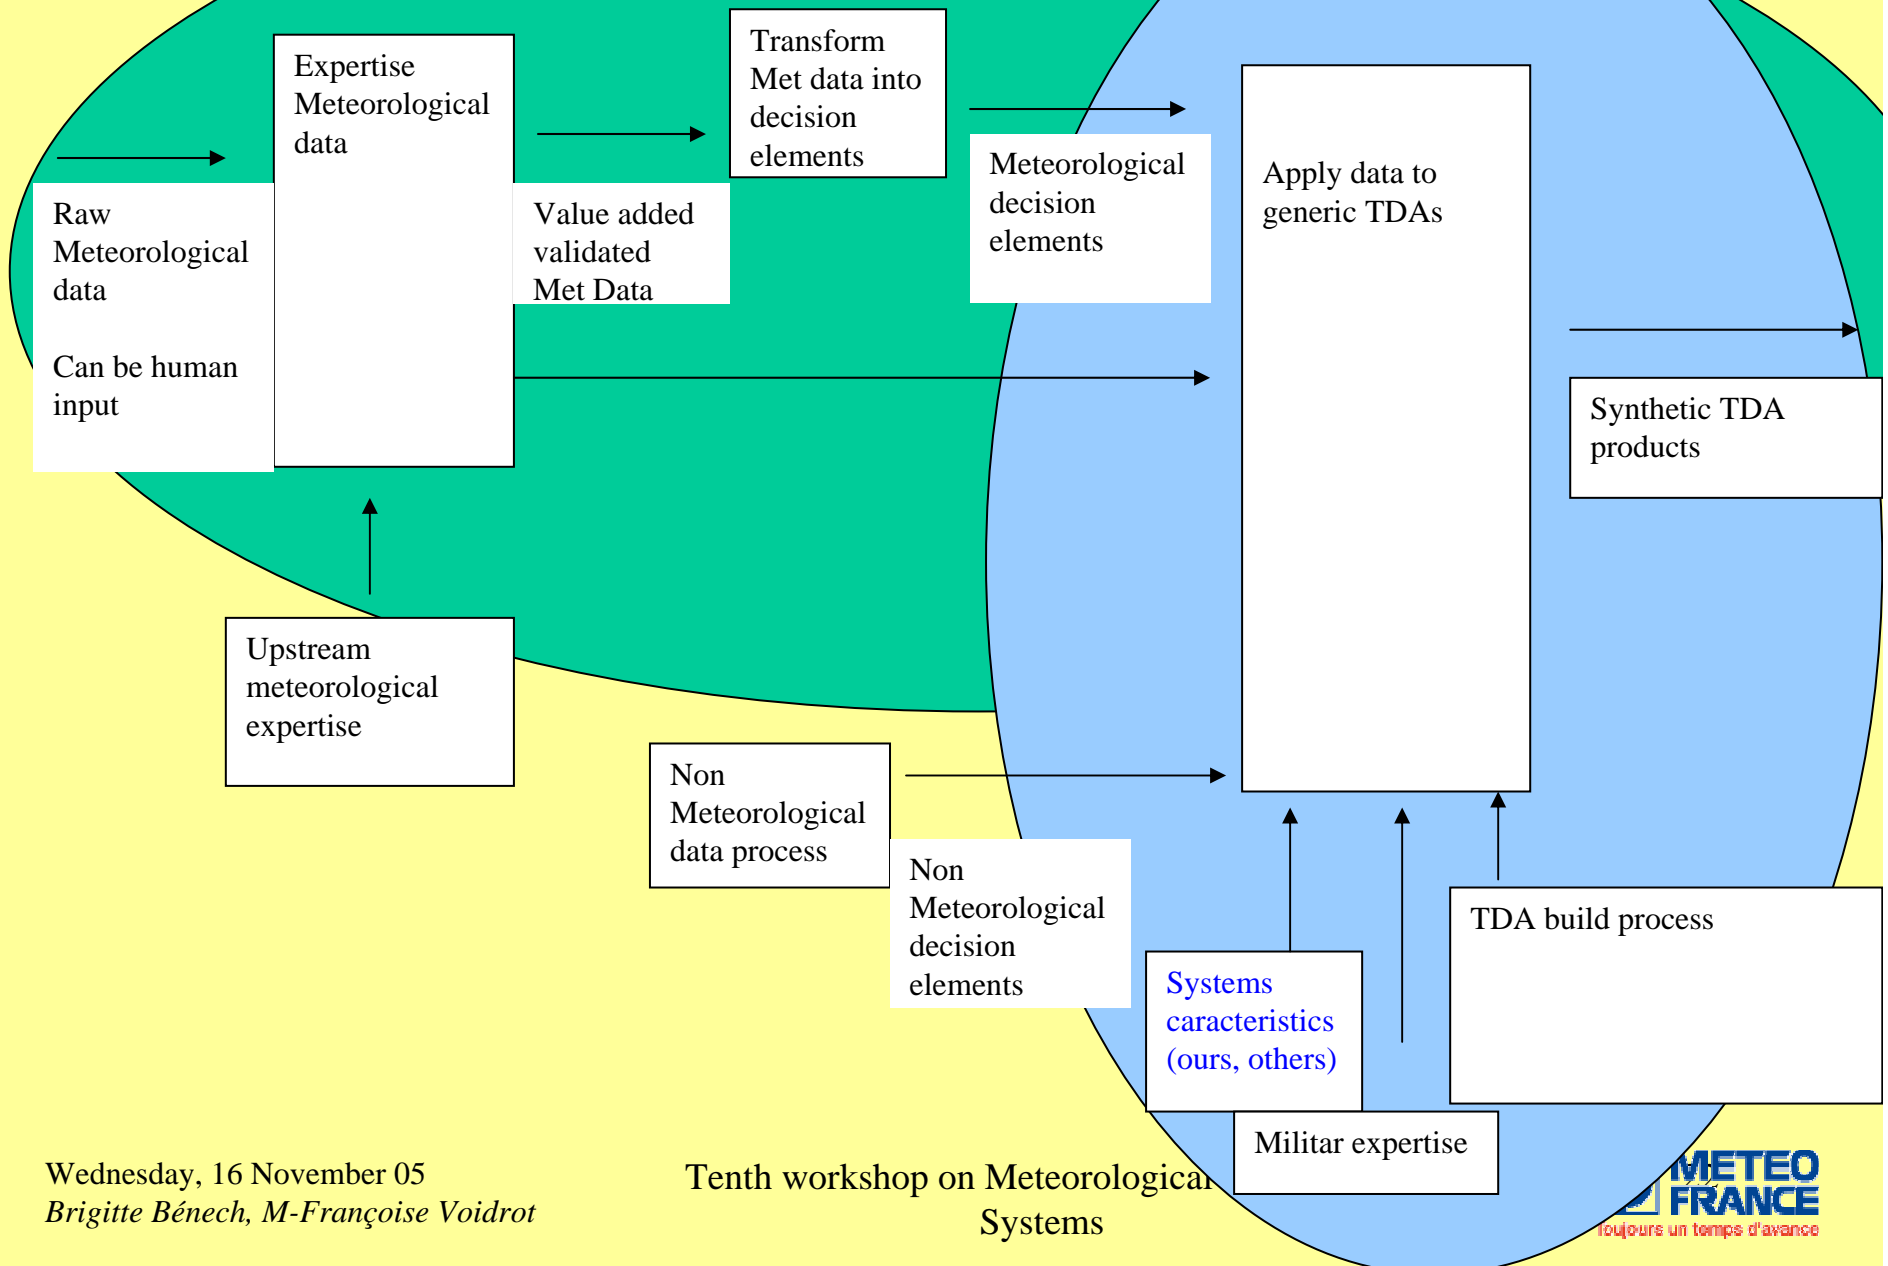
Raw Meteorological data

Can be human input

Expertise Meteorological data

Value added validated Met Data

Transform Met data into decision elements

Meteorological decision elements

Apply data to generic TDAs

Synthetic TDA products

Upstream meteorological expertise

Non Meteorological data process

Non Meteorological decision elements

Systems caracteristics (ours, others)

Militar expertise

TDA build process

Wednesday, 16 November 05
Brigitte Bénech, M-Françoise Voidrot

Tenth workshop on Meteorological Systems

METEO FRANCE
Toujours un temps d'avance